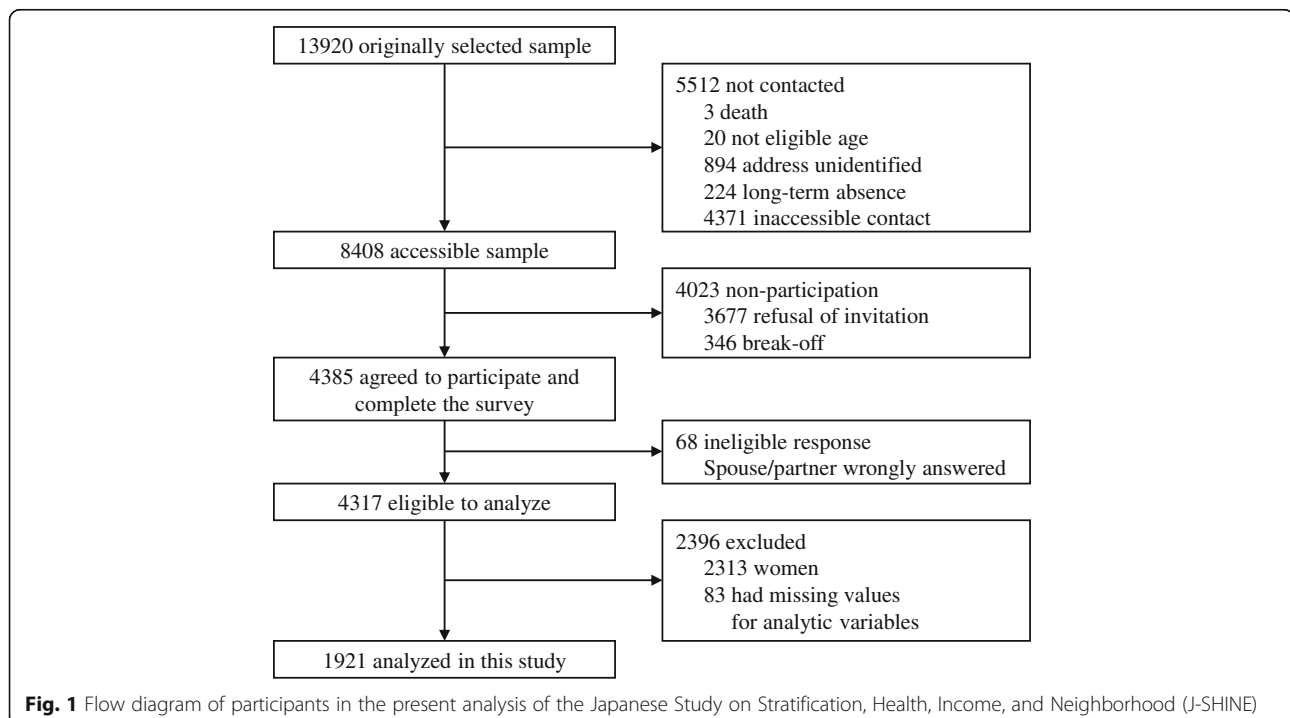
13920 originally selected sample

5512 not contacted
3 death
20 not eligible age
894 address unidentified
224 long-term absence
4371 inaccessible contact

8408 accessible sample

4023 non-participation
3677 refusal of invitation
346 break-off

4385 agreed to participate and complete the survey

68 ineligible response
Spouse/partner wrongly answered

4317 eligible to analyze

2396 excluded
2313 women
83 had missing values for analytic variables

1921 analyzed in this study

**Fig. 1** Flow diagram of participants in the present analysis of the Japanese Study on Stratification, Health, Income, and Neighborhood (J-SHINE)